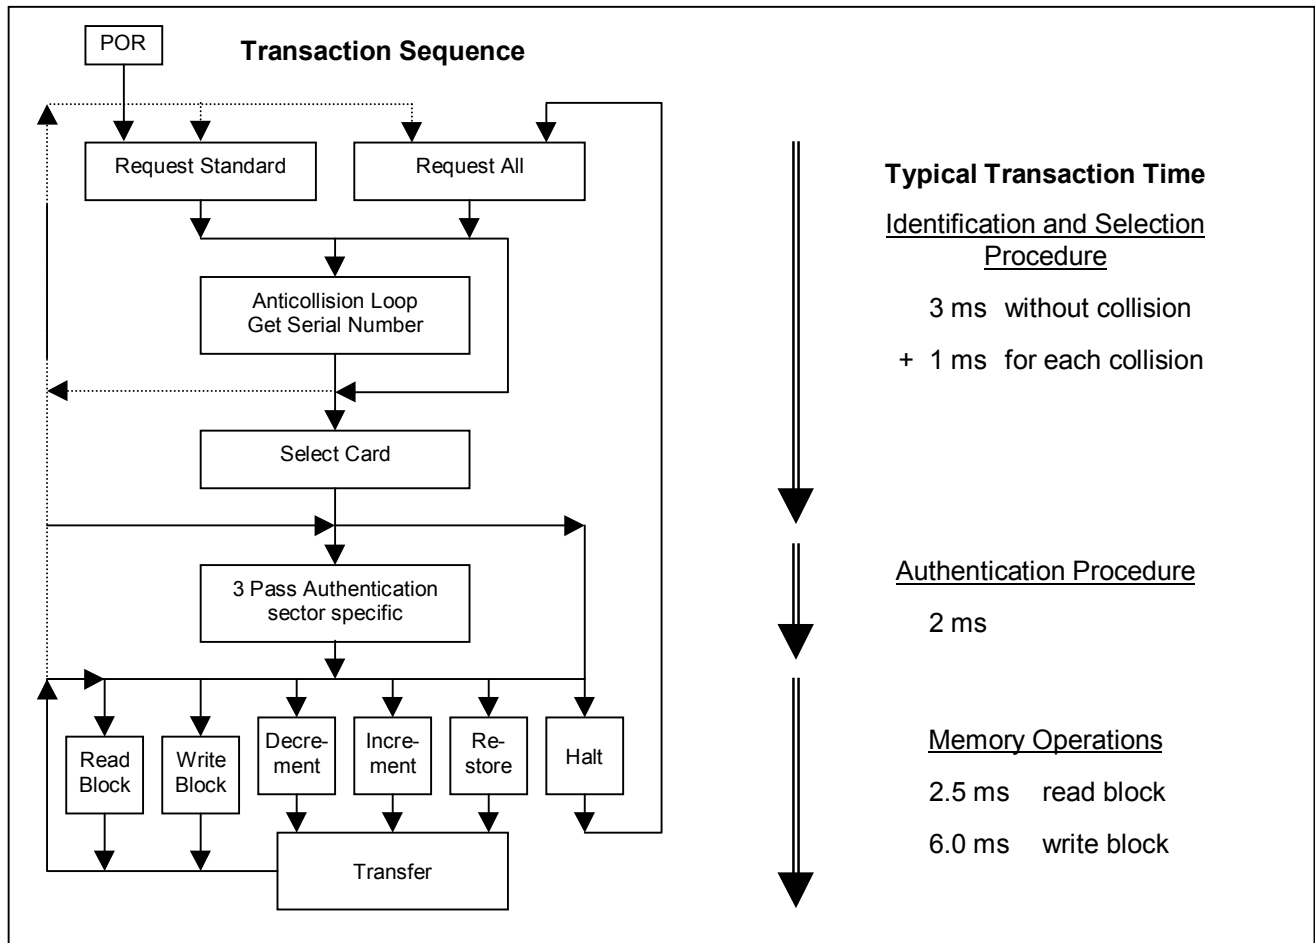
POR

Transaction Sequence

Request Standard

Request All

Anticollision Loop
Get Serial Number

Select Card

3 Pass Authentication
sector specific

Read Block

Write Block

Decrement

Increment

Restore

Halt

Transfer

Typical Transaction Time

Identification and Selection Procedure

3 ms without collision

+ 1 ms for each collision

Authentication Procedure

2 ms

Memory Operations

2.5 ms read block

6.0 ms write block